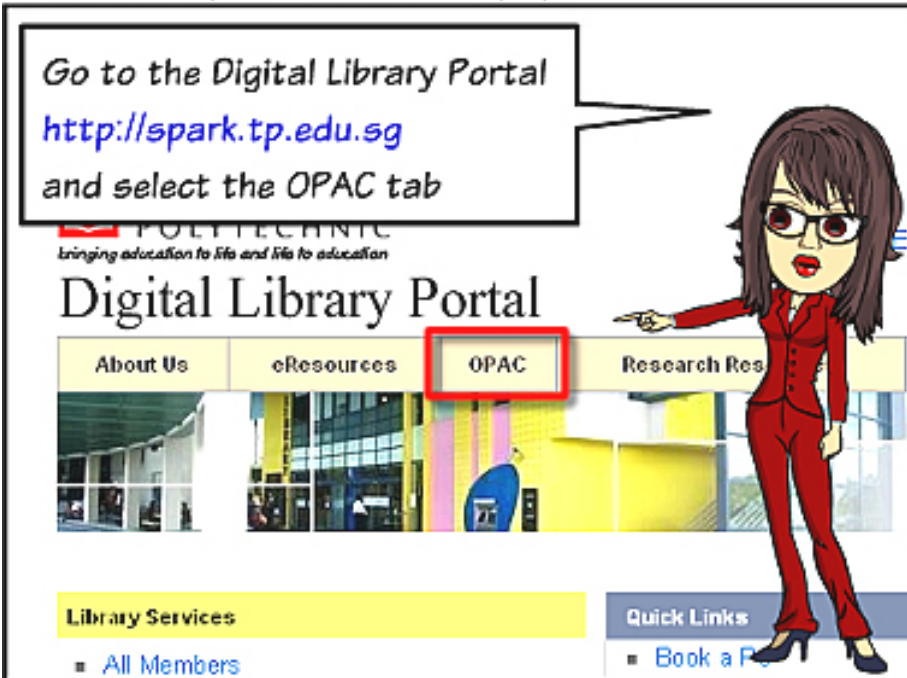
Go to the Digital Library Portal
http://spark.tp.edu.sg
and select the OPAC tab

POLYTECHNIC
bringing education to life and life to education

Digital Library Portal

About Us
eResources
OPAC
Research Res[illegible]

Library Services
All Members

Quick Links
Book a R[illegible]